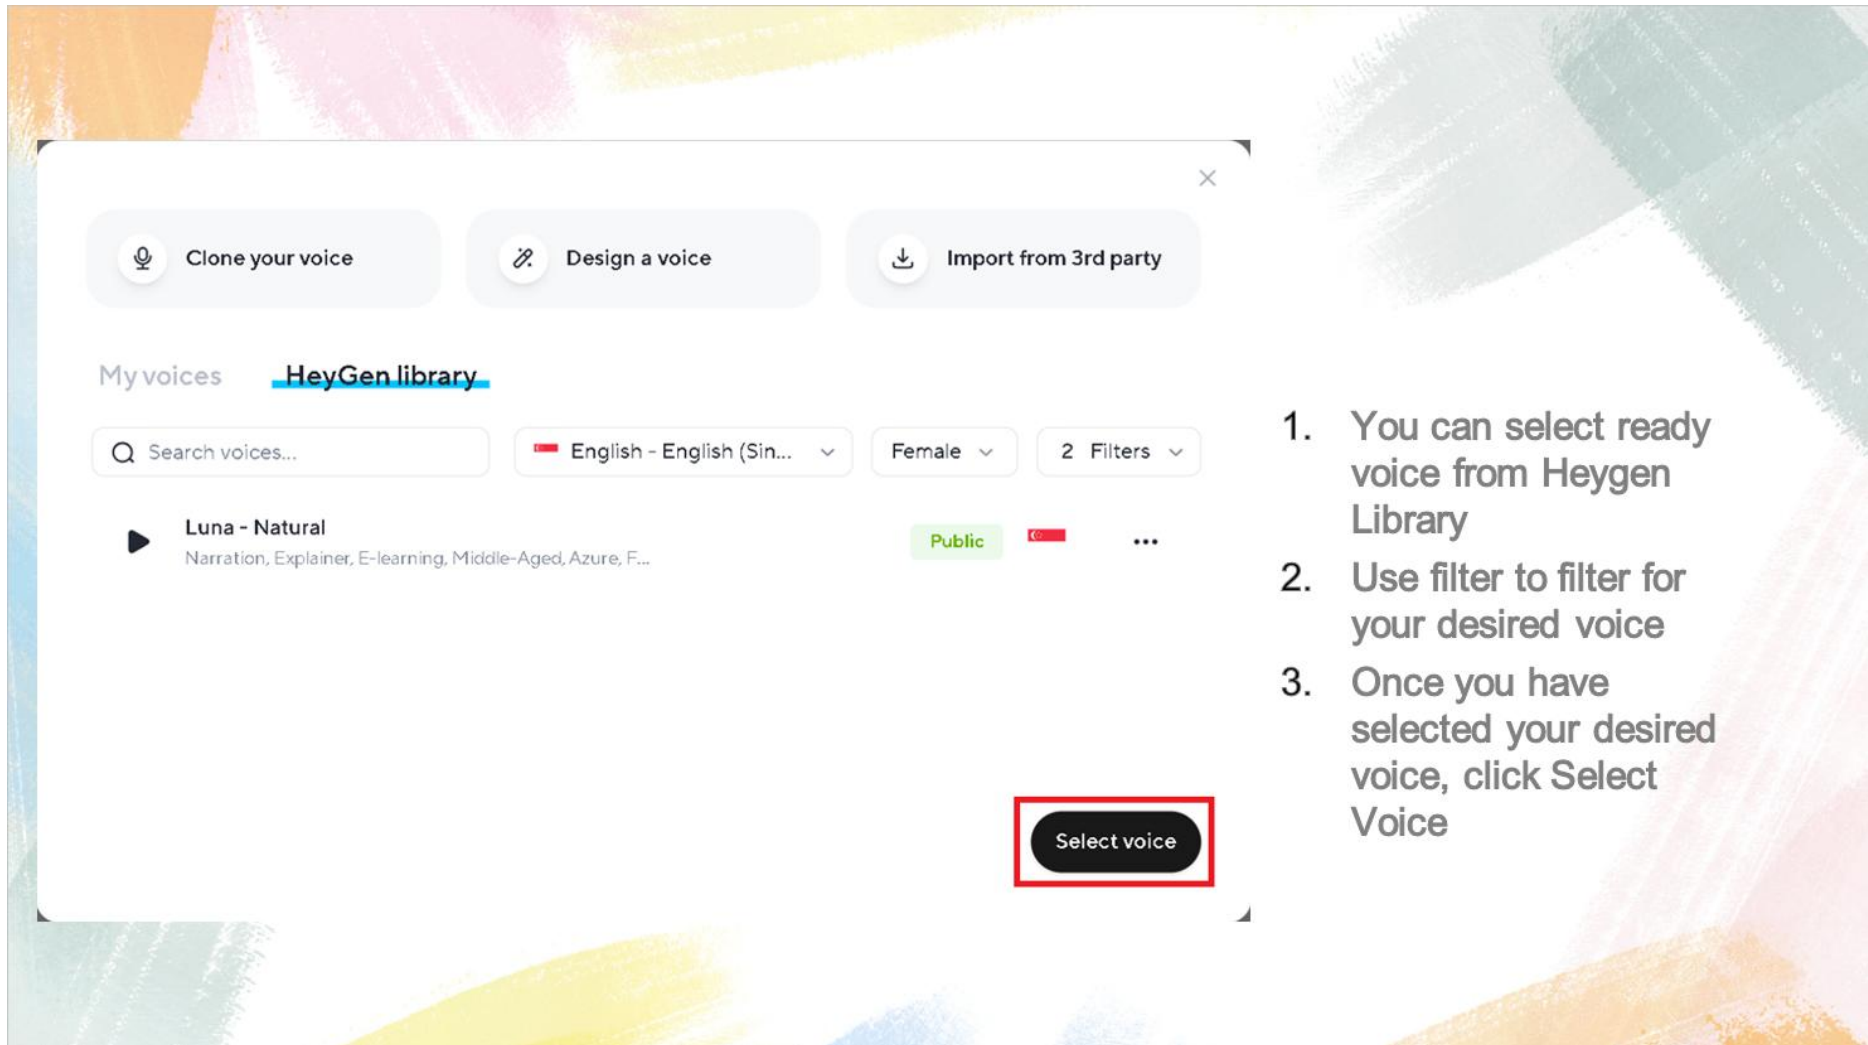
Clone your voice

Design a voice

Import from 3rd party

My voices

HeyGen library

Search voices...

English - English (Sin...

Female

2 Filters

Luna - Natural

Narration, Explainer, E-learning, Middle-Aged, Azure, F...

Public

...

Select voice

1. You can select ready voice from Heygen Library

2. Use filter to filter for your desired voice

3. Once you have selected your desired voice, click Select Voice